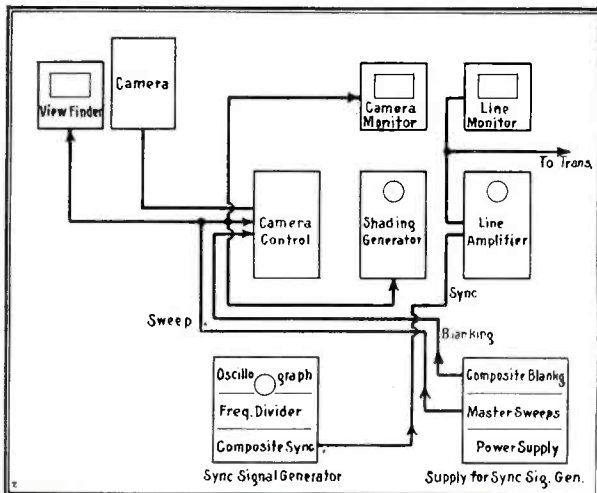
View Finder

Camera

Camera Monitor

Line Monitor

To Trans.

Camera Control

Shading Generator

Line Amplifier

Sync

Sweep

Blanking

Oscillograph

Freq. Divider

Composite Sync

Sync Signal Generator

Composite Blankg

Master Sweeps

Power Supply

Supply for Sync Sig. Gen.